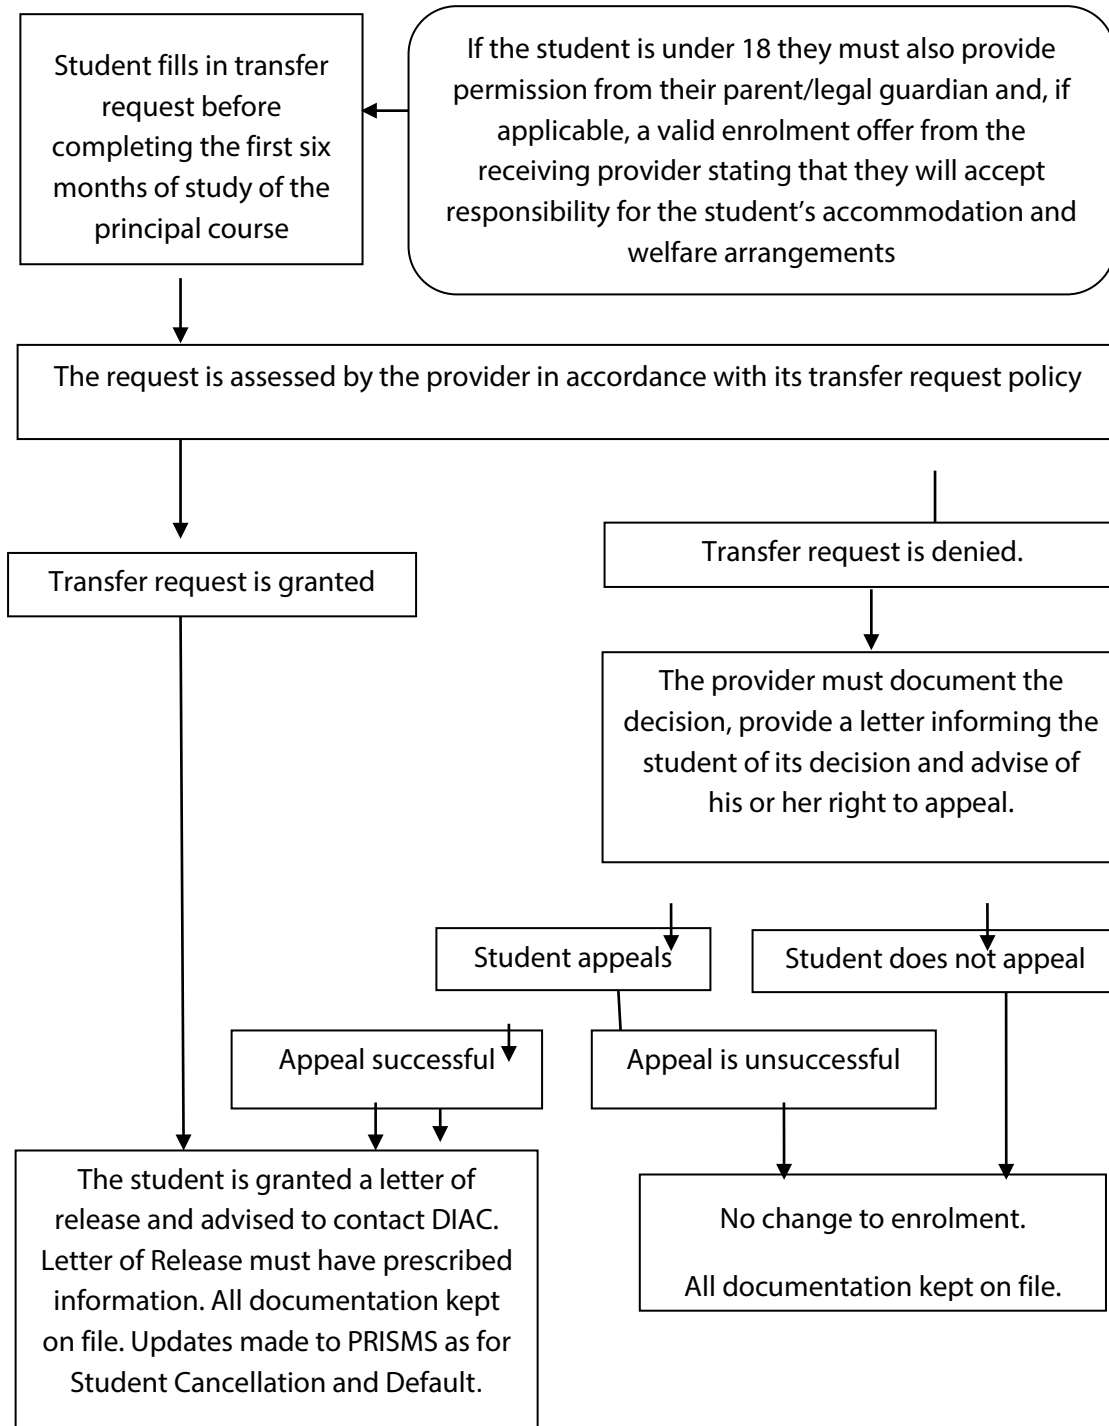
Student fills in transfer request before completing the first six months of study of the principal course

If the student is under 18 they must also provide permission from their parent/legal guardian and, if applicable, a valid enrolment offer from the receiving provider stating that they will accept responsibility for the student's accommodation and welfare arrangements

The request is assessed by the provider in accordance with its transfer request policy

Transfer request is granted

Transfer request is denied.

The provider must document the decision, provide a letter informing the student of its decision and advise of his or her right to appeal.

Student appeals

Student does not appeal

Appeal successful

Appeal is unsuccessful

The student is granted a letter of release and advised to contact DIAC. Letter of Release must have prescribed information. All documentation kept on file. Updates made to PRISMS as for Student Cancellation and Default.

No change to enrolment.

All documentation kept on file.